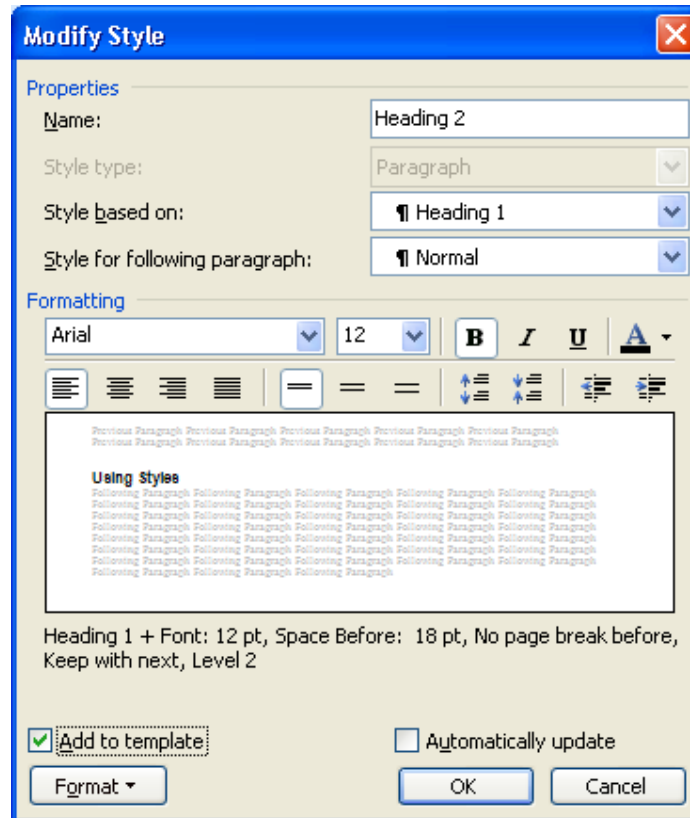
Modify Style

Properties

Name: Heading 2

Style type: Paragraph

Style based on: ¶ Heading 1

Style for following paragraph: ¶ Normal

Formatting

Arial 12 B I U A

Previous Paragraph Previous Paragraph Previous Paragraph Previous Paragraph Previous Paragraph Previous Paragraph Previous Paragraph Previous Paragraph Previous Paragraph Previous Paragraph

Using Styles

Following Paragraph Following Paragraph Following Paragraph Following Paragraph Following Paragraph Following Paragraph Following Paragraph Following Paragraph Following Paragraph Following Paragraph Following Paragraph Following Paragraph Following Paragraph Following Paragraph Following Paragraph Following Paragraph Following Paragraph Following Paragraph Following Paragraph Following Paragraph Following Paragraph Following Paragraph Following Paragraph Following Paragraph Following Paragraph Following Paragraph Following Paragraph Following Paragraph Following Paragraph Following Paragraph Following Paragraph Following Paragraph Following Paragraph Following Paragraph Following Paragraph Following Paragraph Following Paragraph Following Paragraph Following Paragraph Following Paragraph Following Paragraph Following Paragraph Following Paragraph Following Paragraph Following Paragraph Following Paragraph Following Paragraph Following Paragraph Following Paragraph Following Paragraph Following Paragraph

Heading 1 + Font: 12 pt, Space Before: 18 pt, No page break before, Keep with next, Level 2

Add to template

Automatically update

Format

OK

Cancel